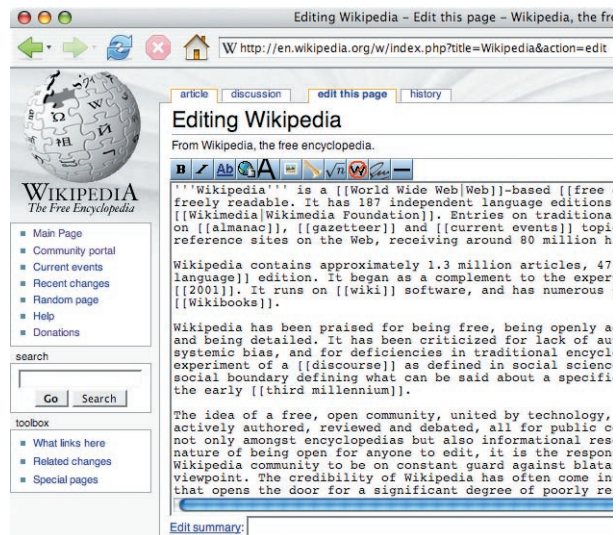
Editing Wikipedia – Edit this page – Wikipedia, the fre

W http://en.wikipedia.org/w/index.php?title=Wikipedia&action=edit

WIKIPEDIA
The Free Encyclopedia

- Main Page
- Community portal
- Current events
- Recent changes
- Random page
- Help
- Donations

search

Go Search

toolbox

- What links here
- Related changes
- Special pages

article discussion edit this page history

Editing Wikipedia

From Wikipedia, the free encyclopedia.

B I Ab A

'''Wikipedia''' is a [[World Wide Web|Web]]-based [[free c freely readable. It has 187 independent language editions [[Wikimedia|Wikimedia Foundation]]. Entries on traditiona on [[almanac]], [[gazetteer]] and [[current events]] topi reference sites on the Web, receiving around 80 million h

Wikipedia contains approximately 1.3 million articles, 47 language]] edition. It began as a complement to the exper [[2001]]. It runs on [[wiki]] software, and has numerous [[Wikibooks]].

Wikipedia has been praised for being free, being openly a and being detailed. It has been criticized for lack of au systemic bias, and for deficiencies in traditional encycl experiment of a [[discourse]] as defined in social scienc social boundary defining what can be said about a specifi the early [[third millennium]].

The idea of a free, open community, united by technology, actively authored, reviewed and debated, all for public c not only amongst encyclopedias but also informational res nature of being open for anyone to edit, it is the respon Wikipedia community to be on constant guard against blata viewpoint. The credibility of Wikipedia has often come in that opens the door for a significant degree of poorly re

Edit summary: